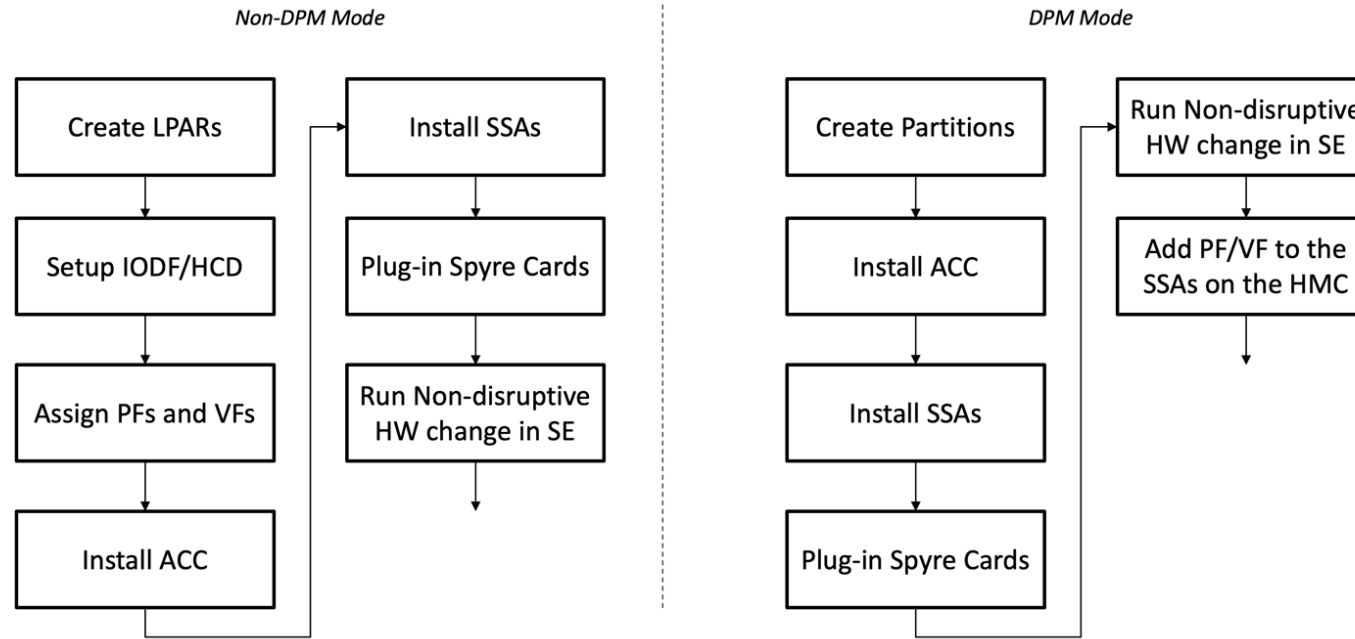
Non-DPM Mode

Create LPARs

Setup IODF/HCD

Assign PFs and VFs

Install ACC

Install SSAs

Plug-in Spyre Cards

Run Non-disruptive HW change in SE

DPM Mode

Create Partitions

Install ACC

Install SSAs

Plug-in Spyre Cards

Run Non-disruptive HW change in SE

Add PF/VF to the SSAs on the HMC